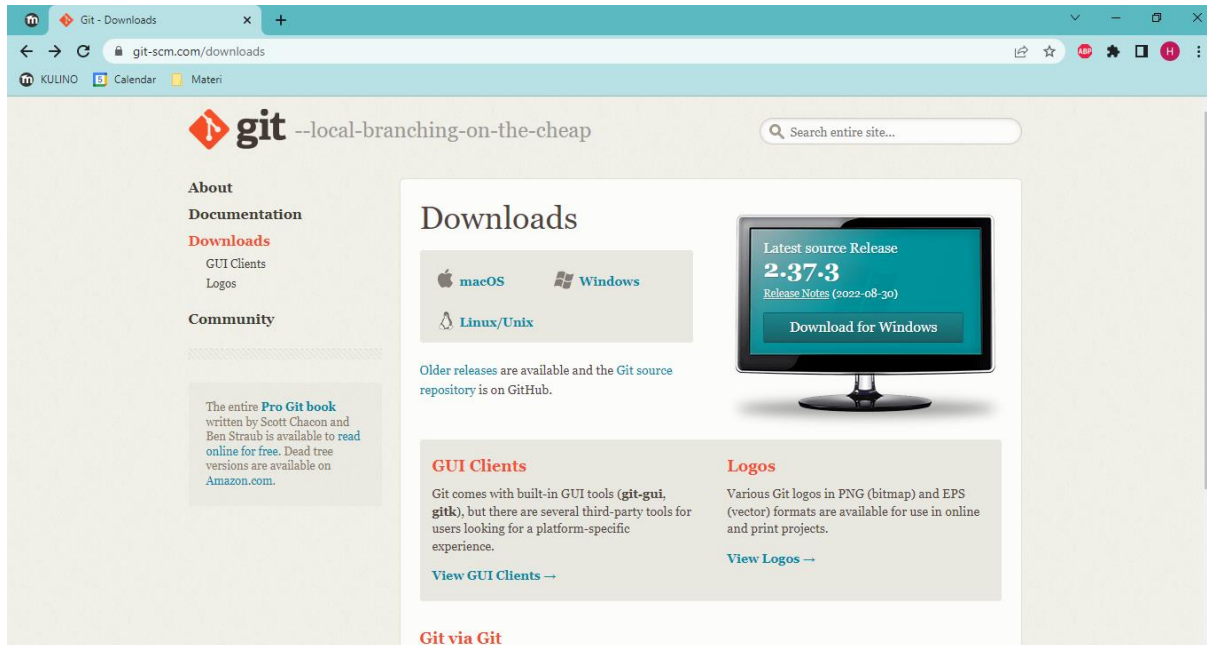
Git - Downloads
git-scm.com/downloads
KULINO Calendar Materi

git --local-branching-on-the-cheap

Search entire site...

About
Documentation
Downloads
GUI Clients
Logos
Community

The entire Pro Git book written by Scott Chacon and Ben Straub is available to read online for free. Dead tree versions are available on Amazon.com.

Downloads

macOS
Windows
Linux/Unix

Older releases are available and the Git source repository is on GitHub.

Latest source Release
2.37.3
Release Notes (2022-08-30)
Download for Windows

GUI Clients
Git comes with built-in GUI tools (git-gui, gitk), but there are several third-party tools for users looking for a platform-specific experience.
View GUI Clients →

Logos
Various Git logos in PNG (bitmap) and EPS (vector) formats are available for use in online and print projects.
View Logos →

Git via Git